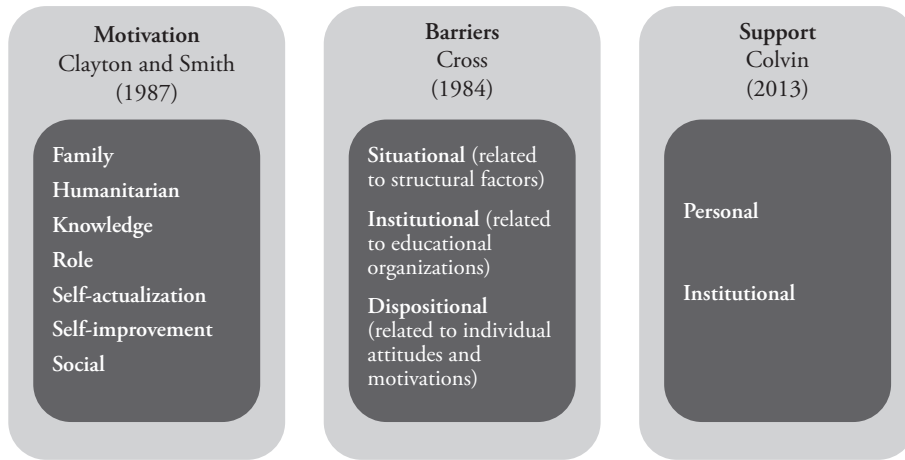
**Motivation**
Clayton and Smith
(1987)

**Family**
**Humanitarian**
**Knowledge**
**Role**
**Self-actualization**
**Self-improvement**
**Social**

**Barriers**
Cross
(1984)

**Situational** (related to structural factors)

**Institutional** (related to educational organizations)

**Dispositional** (related to individual attitudes and motivations)

**Support**
Colvin
(2013)

**Personal**

**Institutional**